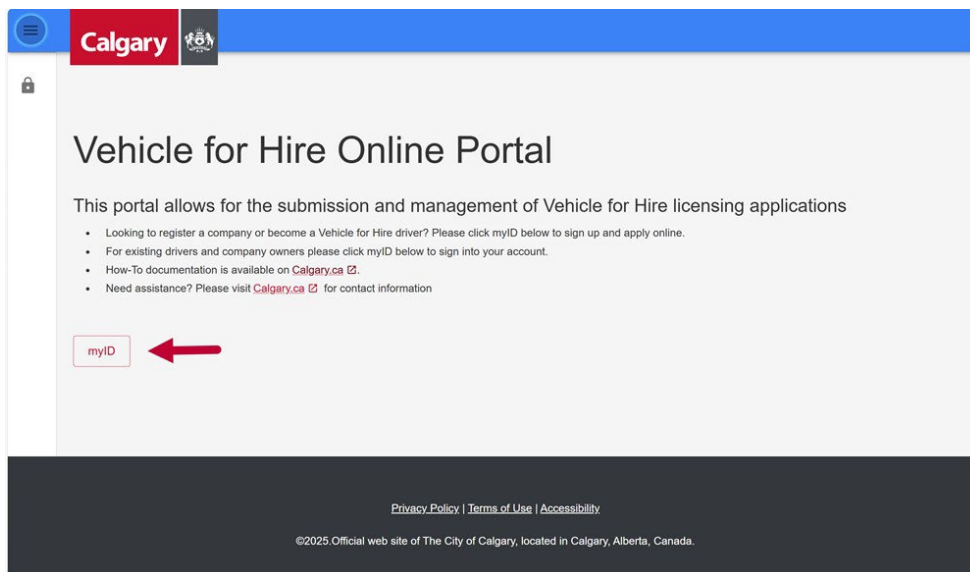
Calgary

Vehicle for Hire Online Portal

This portal allows for the submission and management of Vehicle for Hire licensing applications

- Looking to register a company or become a Vehicle for Hire driver? Please click myID below to sign up and apply online.
- For existing drivers and company owners please click myID below to sign into your account.
- How-To documentation is available on Calgary.ca.
- Need assistance? Please visit Calgary.ca for contact information

myID

Privacy Policy | Terms of Use | Accessibility

©2025.Official web site of The City of Calgary, located in Calgary, Alberta, Canada.